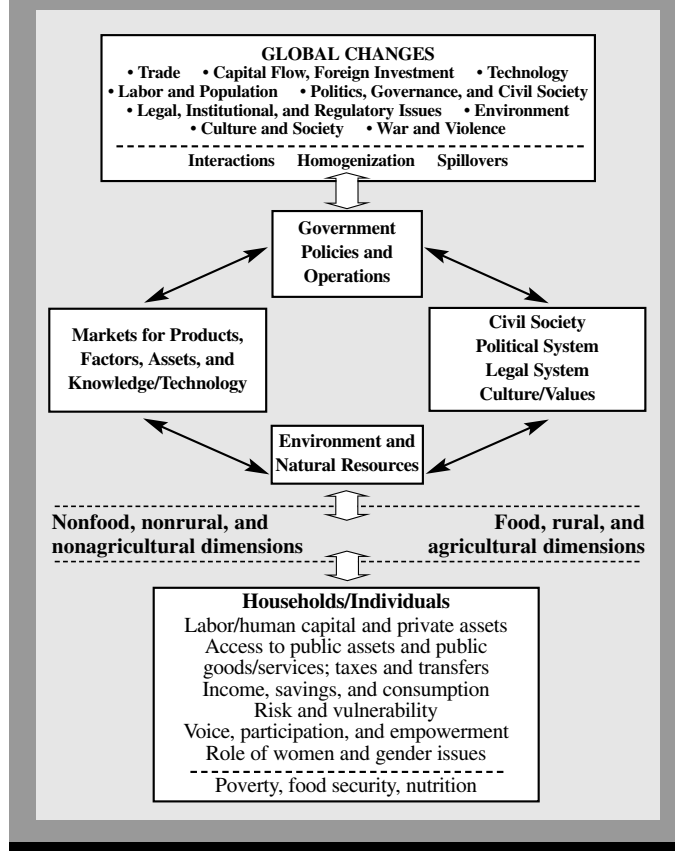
GLOBAL CHANGES
• Trade • Capital Flow, Foreign Investment • Technology
• Labor and Population • Politics, Governance, and Civil Society
• Legal, Institutional, and Regulatory Issues • Environment
• Culture and Society • War and Violence

Interactions Homogenization Spillovers

Government Policies and Operations

Markets for Products, Factors, Assets, and Knowledge/Technology

Civil Society
Political System
Legal System
Culture/Values

Environment and Natural Resources

Nonfood, nonrural, and nonagricultural dimensions

Food, rural, and agricultural dimensions

Households/Individuals
Labor/human capital and private assets
Access to public assets and public goods/services; taxes and transfers
Income, savings, and consumption
Risk and vulnerability
Voice, participation, and empowerment
Role of women and gender issues

Poverty, food security, nutrition